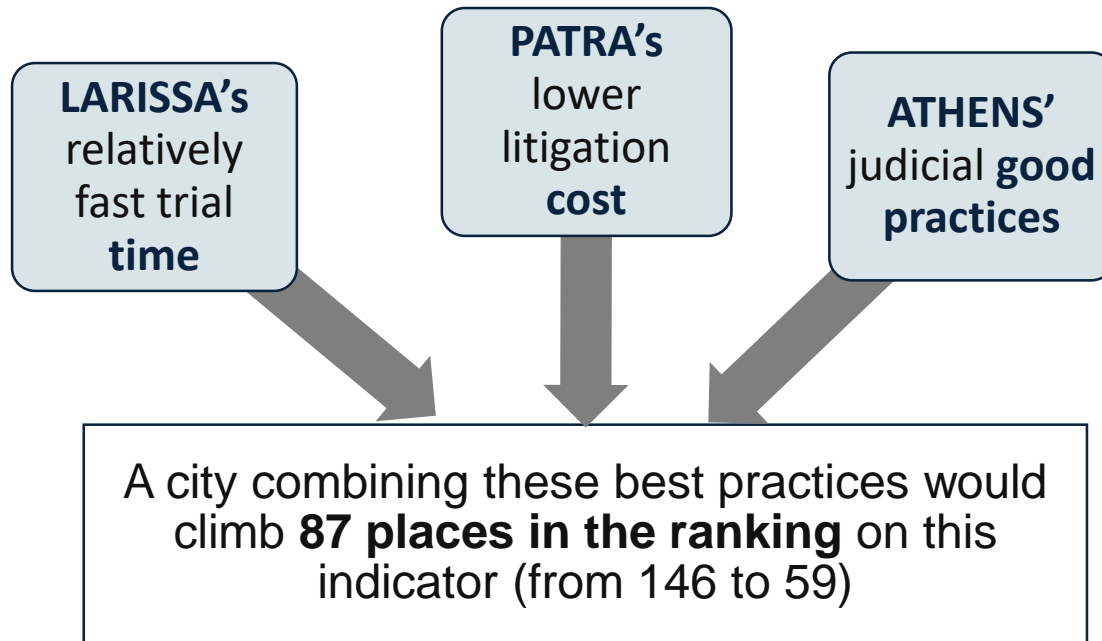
LARISSA's relatively fast trial time

PATRA's lower litigation cost

ATHENS' judicial good practices

A city combining these best practices would climb 87 places in the ranking on this indicator (from 146 to 59)